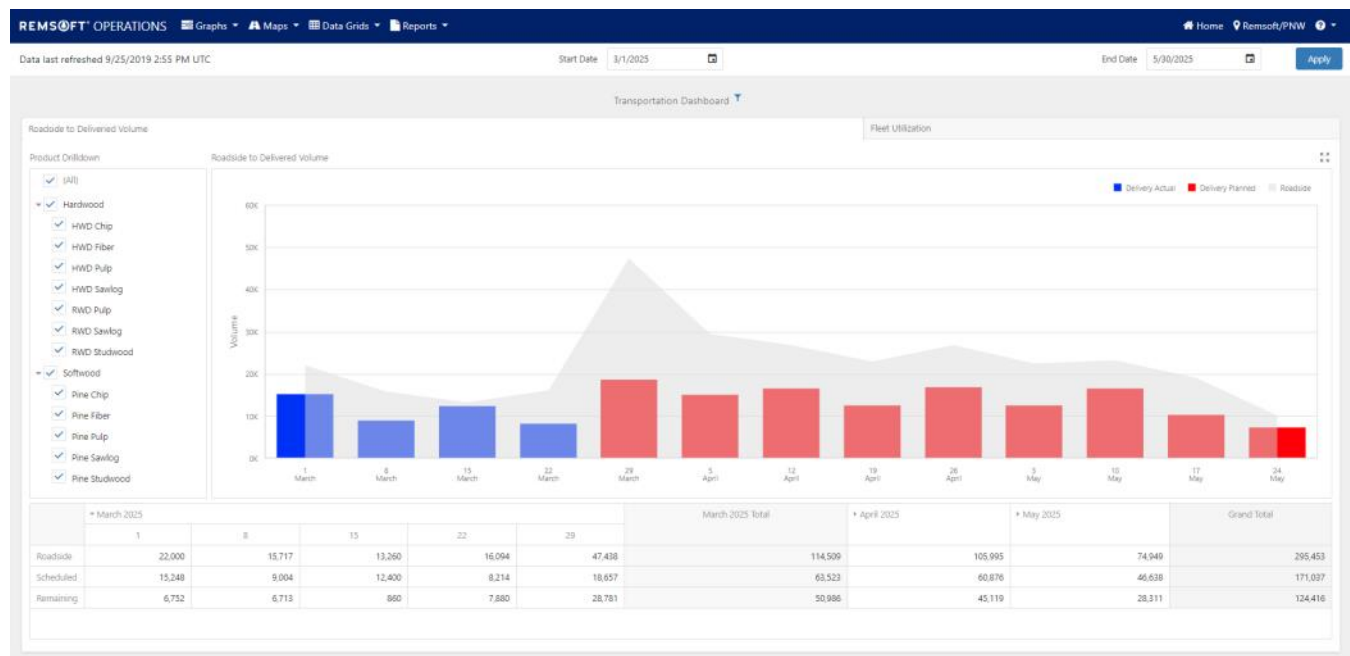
REMSOFT OPERATIONS Graphs ▾ Maps ▾ Data Grids ▾ Reports ▾ Home Remsoft/PNW ?

Data last refreshed 9/25/2019 2:55 PM UTC

Start Date 3/1/2025

End Date 5/30/2025

Apply

Transportation Dashboard

Roadside to Delivered Volume

Fleet Utilization

Product Drilldown

(All)
Hardwood
HWD Chip
HWD Fiber
HWD Pulp
HWD Sawlog
RWD Pulp
RWD Sawlog
RWD Studwood
Softwood
Pine Chip
Pine Fiber
Pine Pulp
Pine Sawlog
Pine Studwood

Roadside to Delivered Volume

Delivery Actual Delivery Planned Roadside

60K
50K
40K
30K
20K
10K
0K

Volume

1 March
8 March
15 March
22 March
29 March
5 April
12 April
19 April
26 April
3 May
10 May
17 May
24 May

| | March 2025 | | | | | March 2025 Total | April 2025 | May 2025 | Grand Total |
|---|---|---|---|---|---|---|---|---|---|
| | 1 | 8 | 15 | 22 | 29 | | | | |
| Roadside | 22,000 | 15,717 | 13,260 | 16,094 | 47,438 | 114,509 | 105,995 | 74,949 | 295,453 |
| Scheduled | 15,248 | 9,004 | 12,400 | 8,214 | 18,657 | 63,523 | 60,876 | 46,638 | 171,037 |
| Remaining | 6,752 | 6,713 | 860 | 7,880 | 28,781 | 50,986 | 45,119 | 28,311 | 124,416 |